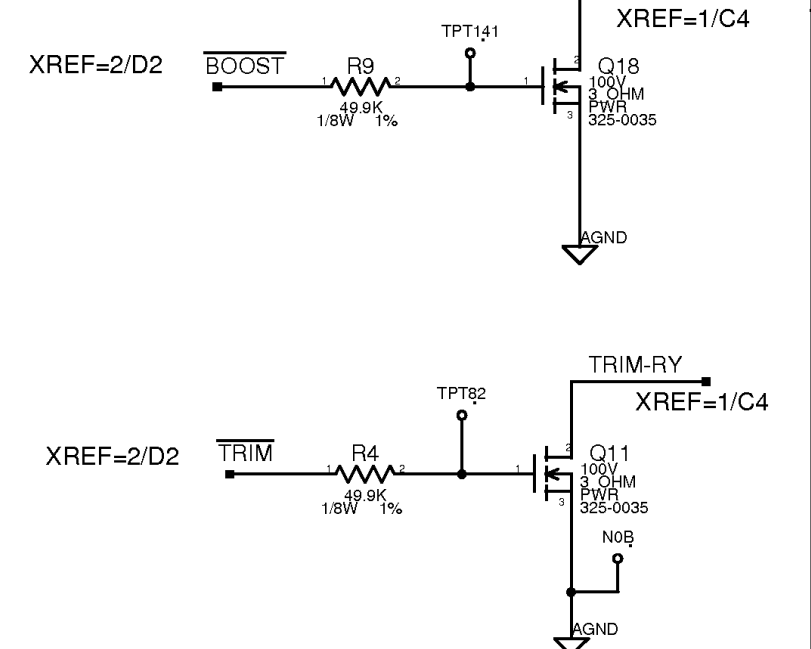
XREF=1/C4

TPT141

XREF=2/D2 $\overline{\text{BOOST}}$ R9 1 2 49.9K 1/8W 1%

1 2 Q18 100V 3 OHM PWR 3 325-0035

AGND

TRIM-RY

XREF=1/C4

TPT82

XREF=2/D2 $\overline{\text{TRIM}}$ R4 1 2 49.9K 1/8W 1%

1 2 Q11 100V 3 OHM PWR 3 325-0035

N0B

AGND